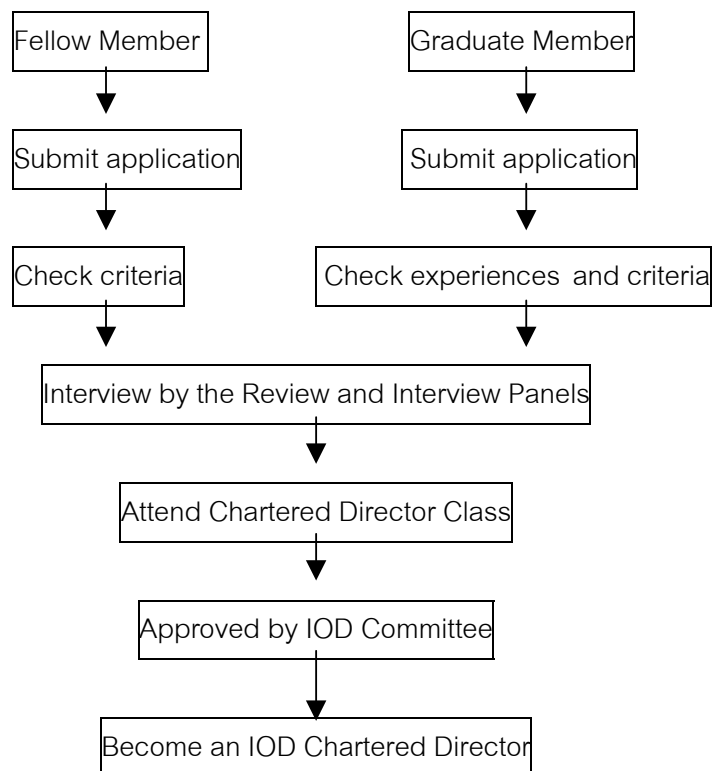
Fellow Member

Submit application

Check criteria

Graduate Member

Submit application

Check experiences and criteria

Interview by the Review and Interview Panels

Attend Chartered Director Class

Approved by IOD Committee

Become an IOD Chartered Director